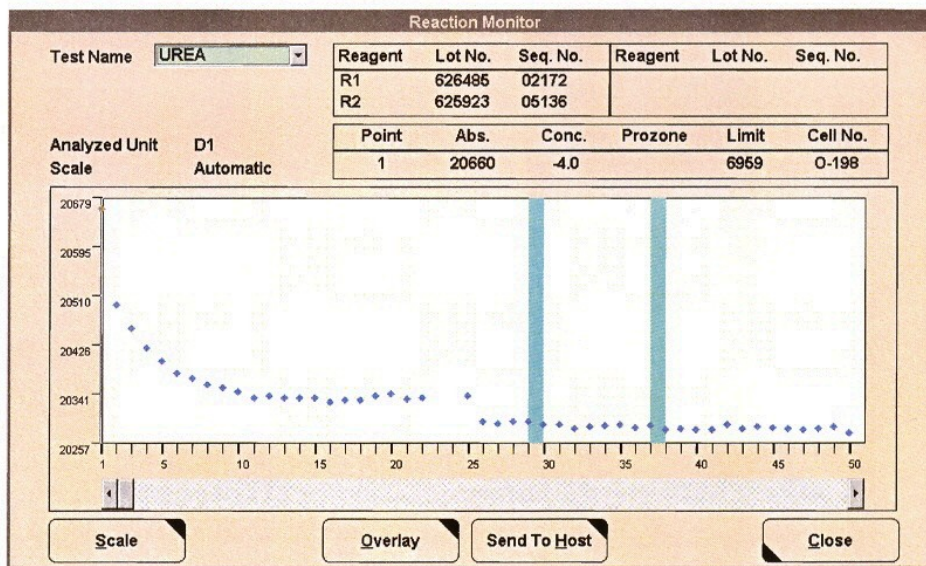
Reaction Monitor

Test Name UREA

| Reagent | Lot No. | Seq. No. | Reagent | Lot No. | Seq. No. |
|---|---|---|---|---|---|
| R1 | 626485 | 02172 | | | |
| R2 | 625923 | 05136 | | | |

Analyzed Unit D1
Scale Automatic

| Point | Abs. | Conc. | Prozone | Limit | Cell No. |
|---|---|---|---|---|---|
| 1 | 20660 | -4.0 | | 6959 | O-198 |

20679
20595
20510
20426
20341
20257

1 5 10 15 20 25 30 35 40 45 50

Scale Overlay Send To Host Close